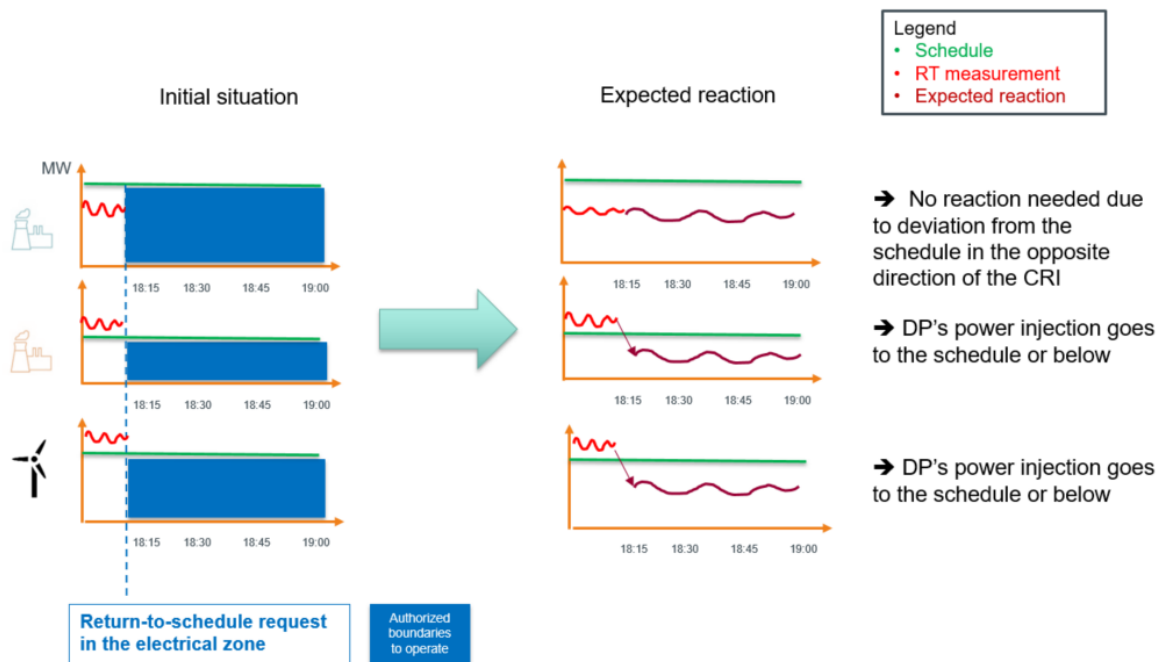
Legend
• Schedule
• RT measurement
• Expected reaction

Initial situation

Expected reaction

MW

18:15 18:30 18:45 19:00

18:15 18:30 18:45 19:00

18:15 18:30 18:45 19:00

18:15 18:30 18:45 19:00

18:15 18:30 18:45 19:00

18:15 18:30 18:45 19:00

➔ No reaction needed due to deviation from the schedule in the opposite direction of the CRI

➔ DP's power injection goes to the schedule or below

➔ DP's power injection goes to the schedule or below

Return-to-schedule request in the electrical zone

Authorized boundaries to operate